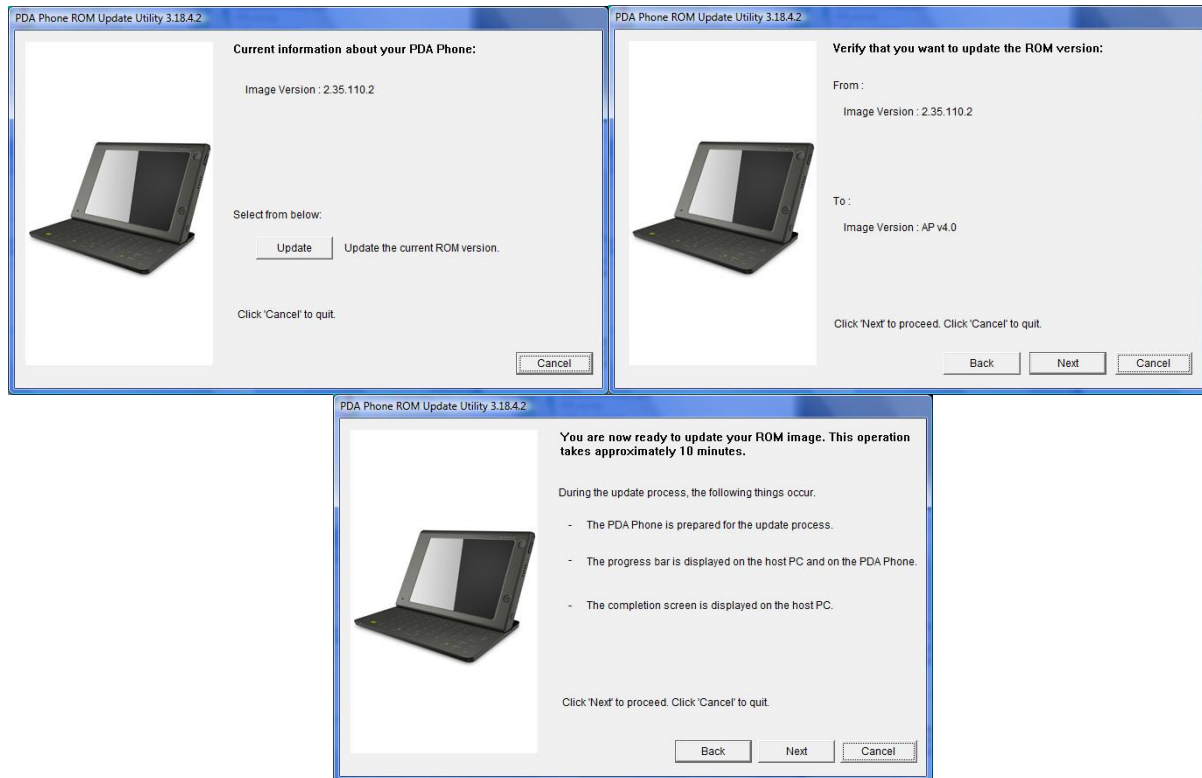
PDA Phone ROM Update Utility 3.18.4.2

Current information about your PDA Phone:

Image Version : 2.35.110.2

Select from below:

Update Update the current ROM version.

Click 'Cancel' to quit.

Cancel

PDA Phone ROM Update Utility 3.18.4.2

Verify that you want to update the ROM version:

From :

Image Version : 2.35.110.2

To :

Image Version : AP v4.0

Click 'Next' to proceed. Click 'Cancel' to quit.

Back Next Cancel

PDA Phone ROM Update Utility 3.18.4.2

You are now ready to update your ROM image. This operation takes approximately 10 minutes.

During the update process, the following things occur.

- The PDA Phone is prepared for the update process.

- The progress bar is displayed on the host PC and on the PDA Phone.

- The completion screen is displayed on the host PC.

Click 'Next' to proceed. Click 'Cancel' to quit.

Back Next Cancel